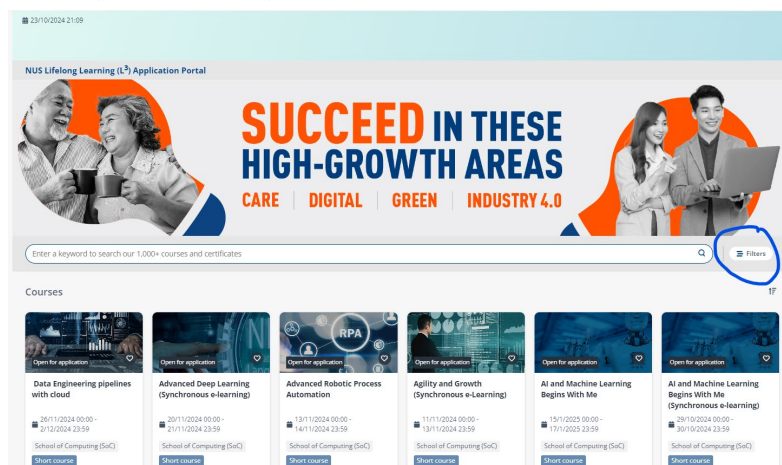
23/10/2024 21:09

NUS Lifelong Learning (L$^3$) Application Portal

SUCCEED IN THESE HIGH-GROWTH AREAS

CARE | DIGITAL | GREEN | INDUSTRY 4.0

Enter a keyword to search our 1,000+ courses and certificates

Filters

Courses

Open for application
Data Engineering pipelines with cloud
26/11/2024 00:00 - 2/12/2024 23:59
School of Computing (SoC)
Short course

Open for application
Advanced Deep Learning (Synchronous e-learning)
20/11/2024 00:00 - 21/11/2024 23:59
School of Computing (SoC)
Short course

RPA
Open for application
Advanced Robotic Process Automation
13/11/2024 00:00 - 14/11/2024 23:59
School of Computing (SoC)
Short course

Open for application
Agility and Growth (Synchronous e-Learning)
11/11/2024 00:00 - 13/11/2024 23:59
School of Computing (SoC)
Short course

Open for application
AI and Machine Learning Begins With Me
15/1/2025 00:00 - 17/1/2025 23:59
School of Computing (SoC)
Short course

Open for application
AI and Machine Learning Begins With Me (Synchronous e-learning)
29/10/2024 00:00 - 30/10/2024 23:59
School of Computing (SoC)
Short course